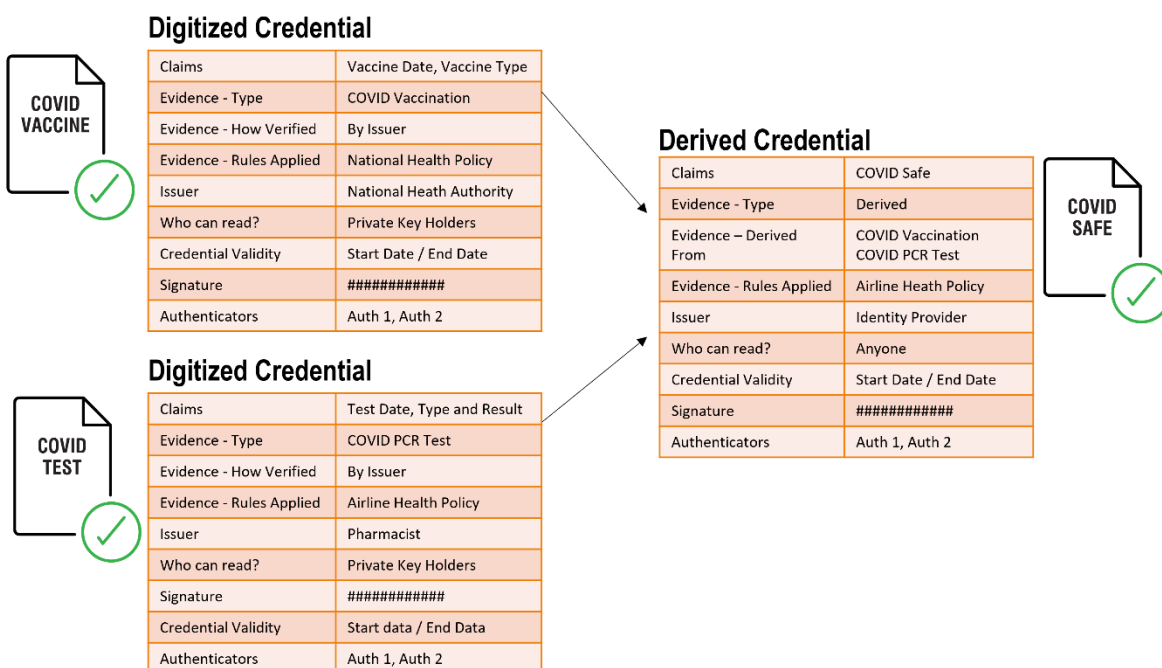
COVID VACCINE

Digitized Credential

| Claims | Vaccine Date, Vaccine Type |
|---|---|
| Evidence - Type | COVID Vaccination |
| Evidence - How Verified | By Issuer |
| Evidence - Rules Applied | National Health Policy |
| Issuer | National Heath Authority |
| Who can read? | Private Key Holders |
| Credential Validity | Start Date / End Date |
| Signature | ############ |
| Authenticators | Auth 1, Auth 2 |

COVID TEST

Digitized Credential

| Claims | Test Date, Type and Result |
|---|---|
| Evidence - Type | COVID PCR Test |
| Evidence - How Verified | By Issuer |
| Evidence - Rules Applied | Airline Health Policy |
| Issuer | Pharmacist |
| Who can read? | Private Key Holders |
| Signature | ############ |
| Credential Validity | Start data / End Data |
| Authenticators | Auth 1, Auth 2 |

Derived Credential

| Claims | COVID Safe |
|---|---|
| Evidence - Type | Derived |
| Evidence – Derived From | COVID Vaccination COVID PCR Test |
| Evidence - Rules Applied | Airline Heath Policy |
| Issuer | Identity Provider |
| Who can read? | Anyone |
| Credential Validity | Start Date / End Date |
| Signature | ############ |
| Authenticators | Auth 1, Auth 2 |

COVID SAFE